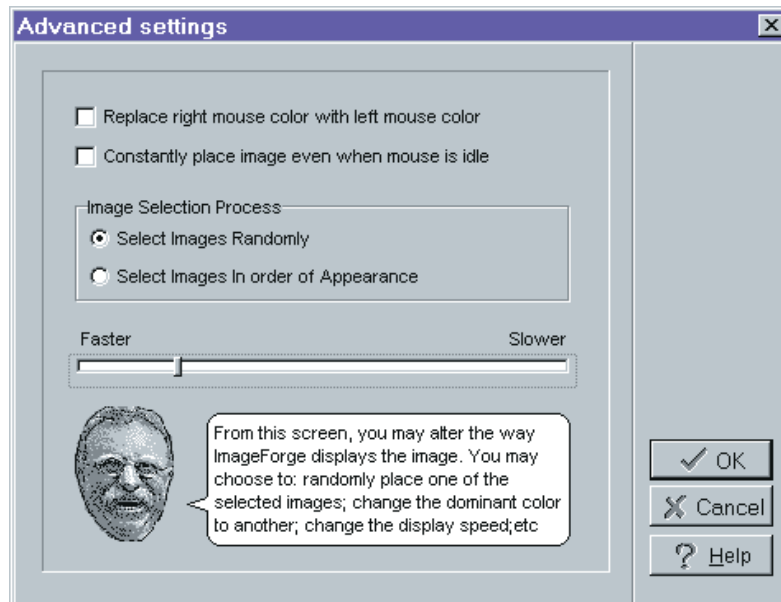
Advanced settings

Replace right mouse color with left mouse color

Constantly place image even when mouse is idle

Image Selection Process

Select Images Randomly

Select Images In order of Appearance

Faster

Slower

From this screen, you may alter the way ImageForge displays the image. You may choose to: randomly place one of the selected images; change the dominant color to another; change the display speed;etc

OK

Cancel

Help